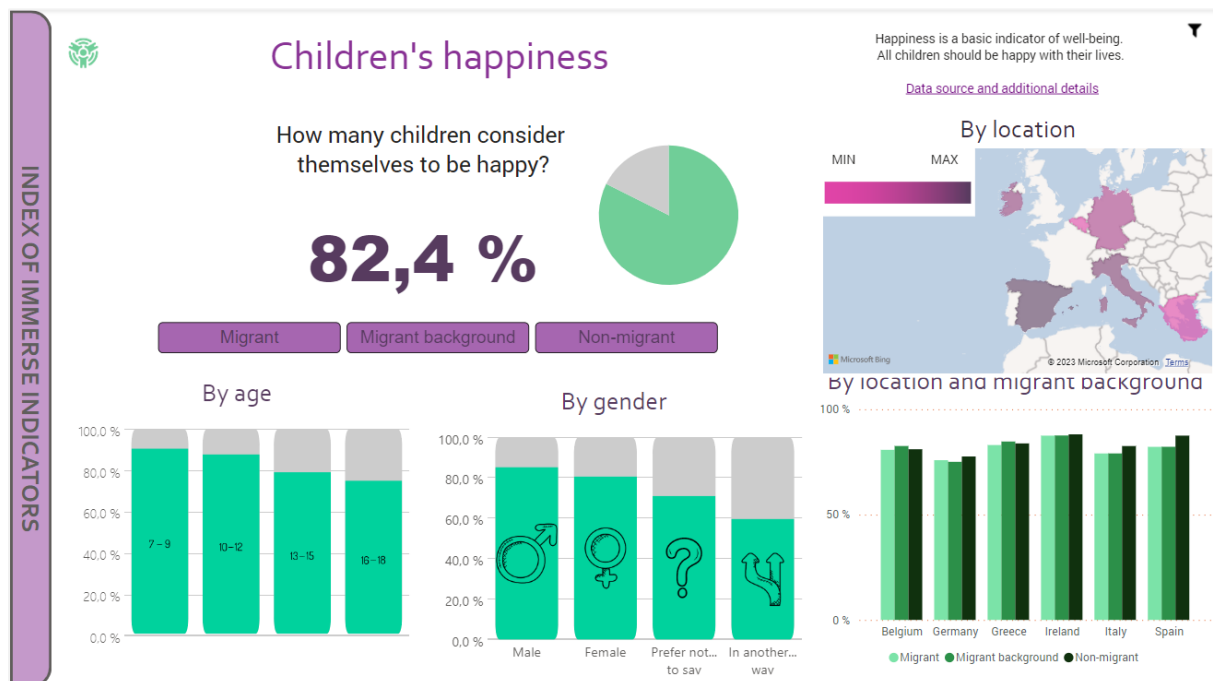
INDEX OF IMMERSE INDICATORS

Children's happiness

Happiness is a basic indicator of well-being. All children should be happy with their lives.

Data source and additional details

How many children consider themselves to be happy?

82,4 %

Migrant
Migrant background
Non-migrant

By location

MIN MAX

Microsoft Bing
© 2023 Microsoft Corporation Terms

By age

100,0 %
80,0 %
60,0 %
40,0 %
20,0 %
0,0 %

7 – 9
10 – 12
13 – 15
16 – 18

By gender

100,0 %
80,0 %
60,0 %
40,0 %
20,0 %
0,0 %

Male
Female
Prefer not... to say
In another... way

By location and migrant background

100 %
50 %
0 %

Belgium
Germany
Greece
Ireland
Italy
Spain

Migrant
Migrant background
Non-migrant